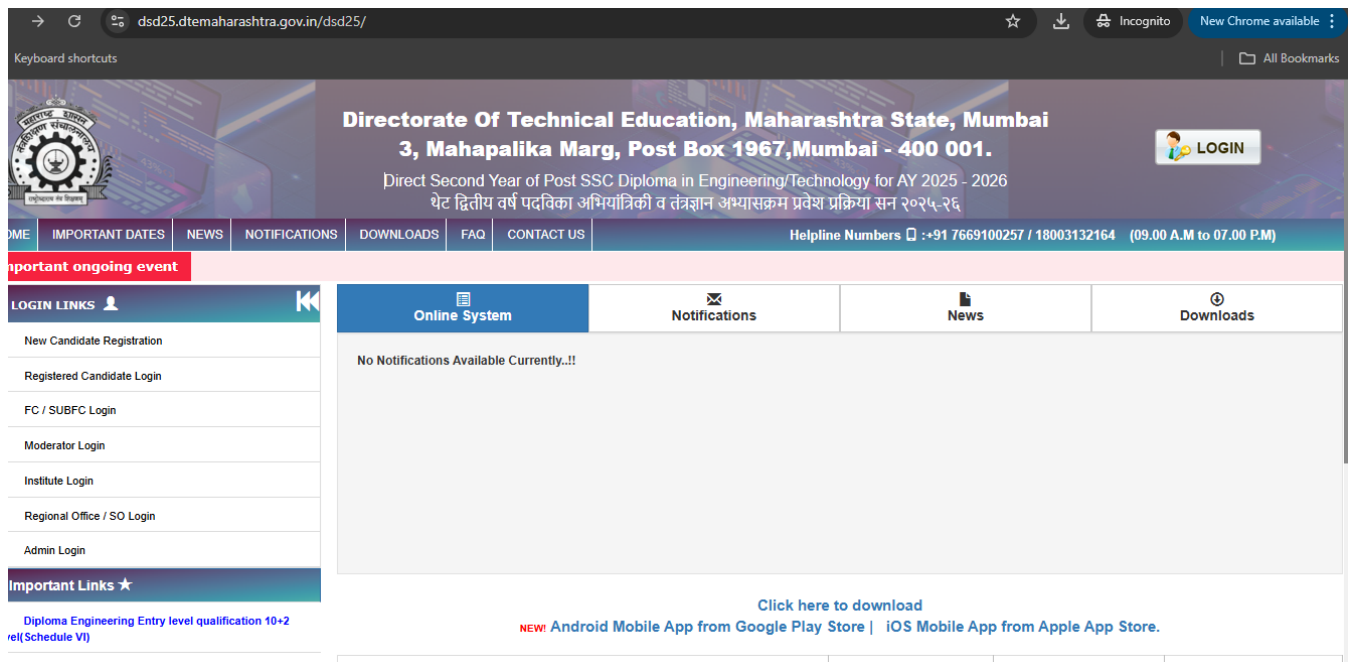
dsd25.dtemaharashtra.gov.in/dsd25/

Incognito

New Chrome available

Keyboard shortcuts

All Bookmarks

महाराष्ट्र शासन

Directorate Of Technical Education, Maharashtra State, Mumbai
3, Mahapalika Marg, Post Box 1967,Mumbai - 400 001.

Direct Second Year of Post SSC Diploma in Engineering/Technology for AY 2025 - 2026
थेट द्वितीय वर्ष पदविका अभियांत्रिकी व तंत्रज्ञान अभ्यासक्रम प्रवेश प्रक्रिया सन २०२५-२६

LOGIN

OME | IMPORTANT DATES | NEWS | NOTIFICATIONS | DOWNLOADS | FAQ | CONTACT US

Helpline Numbers :+91 7669100257 / 18003132164 (09.00 A.M to 07.00 P.M)

nportant ongoing event

LOGIN LINKS

New Candidate Registration

Registered Candidate Login

FC / SUBFC Login

Moderator Login

Institute Login

Regional Office / SO Login

Admin Login

Important Links ★

Diploma Engineering Entry level qualification 10+2
vel(Schedule VI)

Online System | Notifications | News | Downloads

No Notifications Available Currently..!!

Click here to download
NEW! Android Mobile App from Google Play Store | iOS Mobile App from Apple App Store.